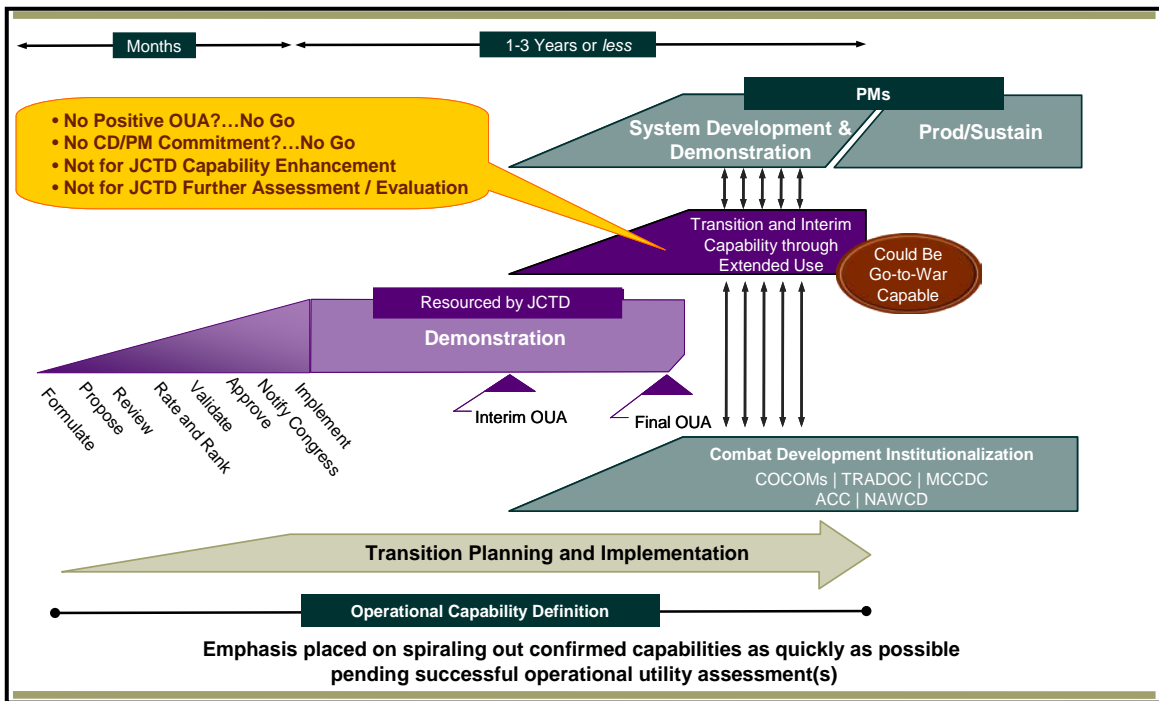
Months

1-3 Years or *less*

• No Positive OUA?…No Go
• No CD/PM Commitment?…No Go
• Not for JCTD Capability Enhancement
• Not for JCTD Further Assessment / Evaluation

PMs

System Development & Demonstration

Prod/Sustain

Transition and Interim Capability through Extended Use

Could Be Go-to-War Capable

Resourced by JCTD

Demonstration

Formulate
Propose
Review
Rate and Rank
Validate
Approve
Notify Congress
Implement

Interim OUA

Final OUA

Combat Development Institutionalization
COCOMs | TRADOC | MCCDC
ACC | NAWCD

Transition Planning and Implementation

Operational Capability Definition

Emphasis placed on spiraling out confirmed capabilities as quickly as possible pending successful operational utility assessment(s)